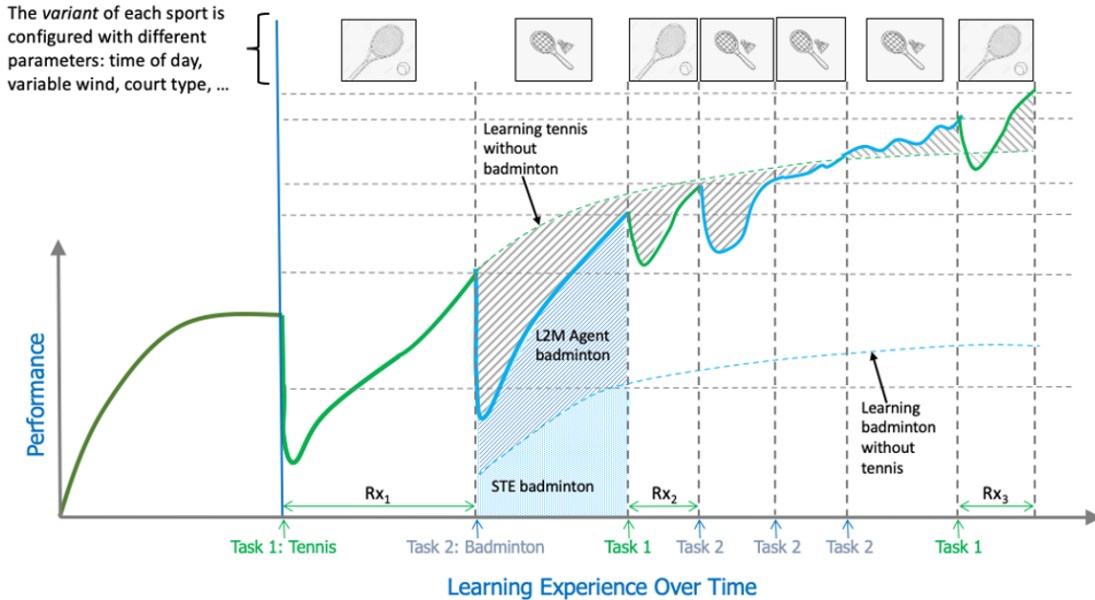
The *variant* of each sport is configured with different parameters: time of day, variable wind, court type, …

Learning tennis without badminton

L2M Agent badminton

Learning badminton without tennis

STE badminton

Performance

$Rx_1$

$Rx_2$

$Rx_3$

Task 1: Tennis

Task 2: Badminton

Task 1

Task 2

Task 2

Task 2

Task 1

Learning Experience Over Time